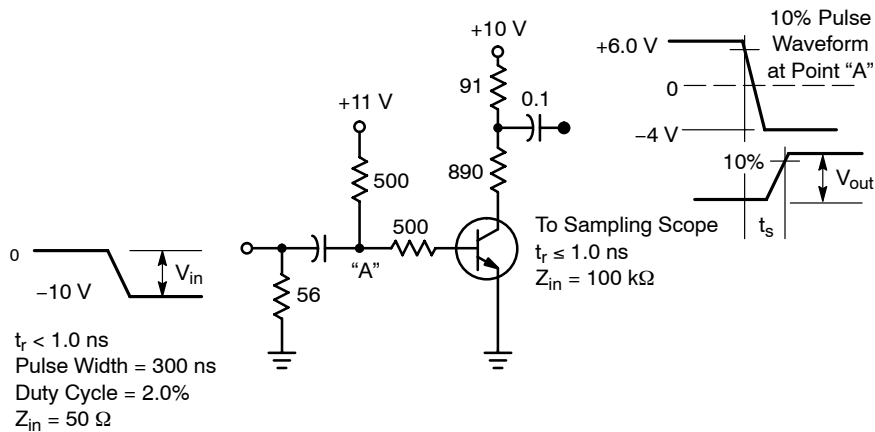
+10 V

91

0.1

+11 V

500

890

500

"A"

56

0

−10 V

$V_{in}$

$t_r < 1.0$ ns
Pulse Width = 300 ns
Duty Cycle = 2.0%
$Z_{in} = 50\ \Omega$

To Sampling Scope
$t_r \leq 1.0$ ns
$Z_{in} = 100\ k\Omega$

10% Pulse Waveform at Point "A"

+6.0 V

0

−4 V

10%

$V_{out}$

$t_s$